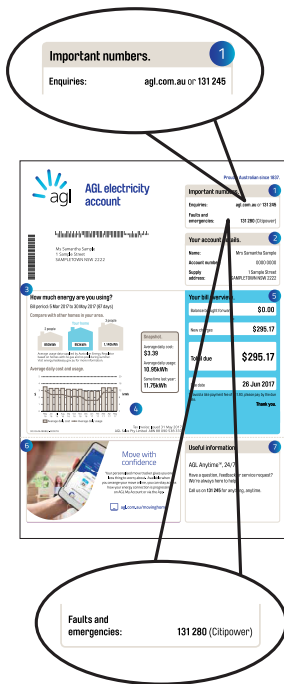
Important numbers.

1

Enquiries: agl.com.au or 131 245

Proudly Australian since 1837.

agl

AGL electricity account

Important numbers.

1

Enquiries: agl.com.au or 131 245

Faults and emergencies: 131 280 (Citipower)

Your account details.

2

Name: Mrs Samantha Sample

Account number: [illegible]

Supply address: 1 Sample Street SAMPLETOWN NSW 2222

Mrs Samantha Sample
1 Sample Street
SAMPLETOWN NSW 2222

3

How much energy are you using?

Bill period: 5 Mar 2017 to 30 May 2017 (87 days)

Compare with other homes in your area.

Average daily cost and usage

Average daily cost: $3.39

Average daily usage: 10.95kWh

Same time last year: 11.76kWh

4

Your bill overview.

5

Balance brought forward $0.00

New charges $295.17

Total due $295.17

Due date 26 Jun 2017

Thank you.

6

Move with confidence

agl.com.au/movinghome

Useful information.

7

AGL Anytime™, 24/7

Have a question, feedback or service request? We're always here to help.

Call us on 131 245 for anything, anytime.

Faults and emergencies: 131 280 (Citipower)